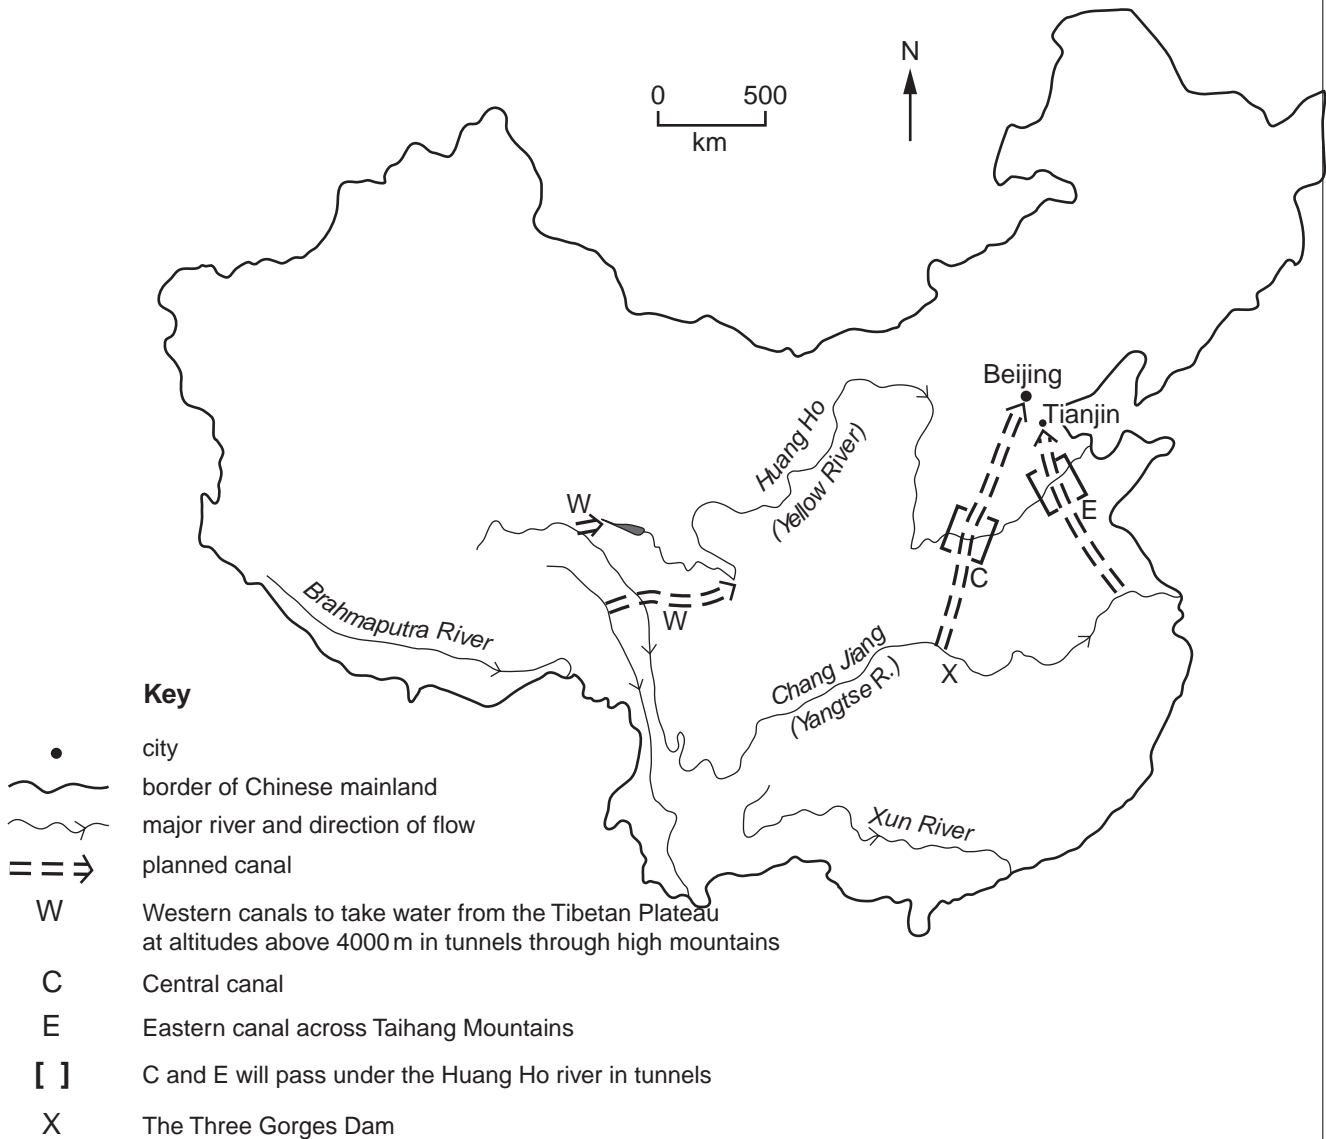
0 500
km

N

Beijing
Tianjin

Huang Ho
(Yellow River)

W

W

E

C

Brahmaputra River

Chang Jiang
(Yangtse R.)

X

Xun River

Key

city

border of Chinese mainland

major river and direction of flow

planned canal

W Western canals to take water from the Tibetan Plateau at altitudes above 4000 m in tunnels through high mountains

C Central canal

E Eastern canal across Taihang Mountains

[ ] C and E will pass under the Huang Ho river in tunnels

X The Three Gorges Dam